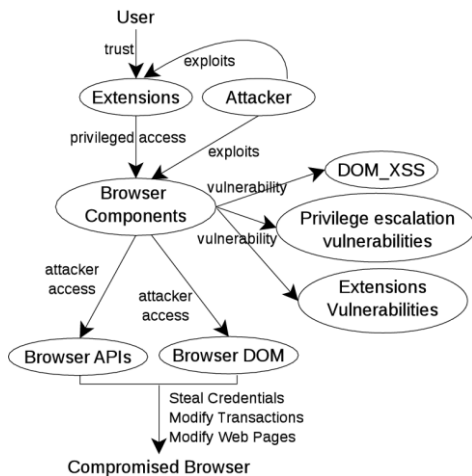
User

trust

exploits

Extensions

Attacker

privileged access

exploits

Browser Components

vulnerability

DOM_XSS

Privilege escalation vulnerabilities

vulnerability

Extensions Vulnerabilities

attacker access

attacker access

Browser APIs

Browser DOM

Steal Credentials
Modify Transactions
Modify Web Pages

Compromised Browser